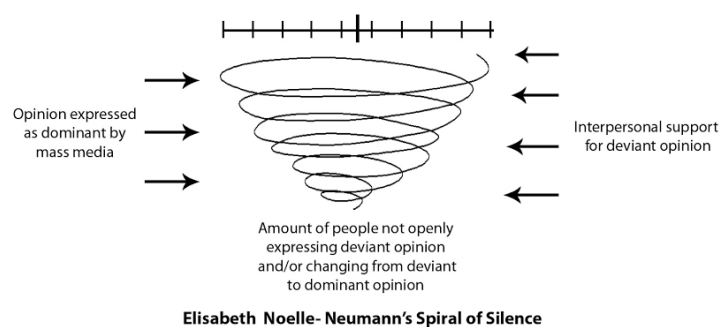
Opinion expressed as dominant by mass media

Interpersonal support for deviant opinion

Amount of people not openly expressing deviant opinion and/or changing from deviant to dominant opinion

Elisabeth Noelle- Neumann's Spiral of Silence